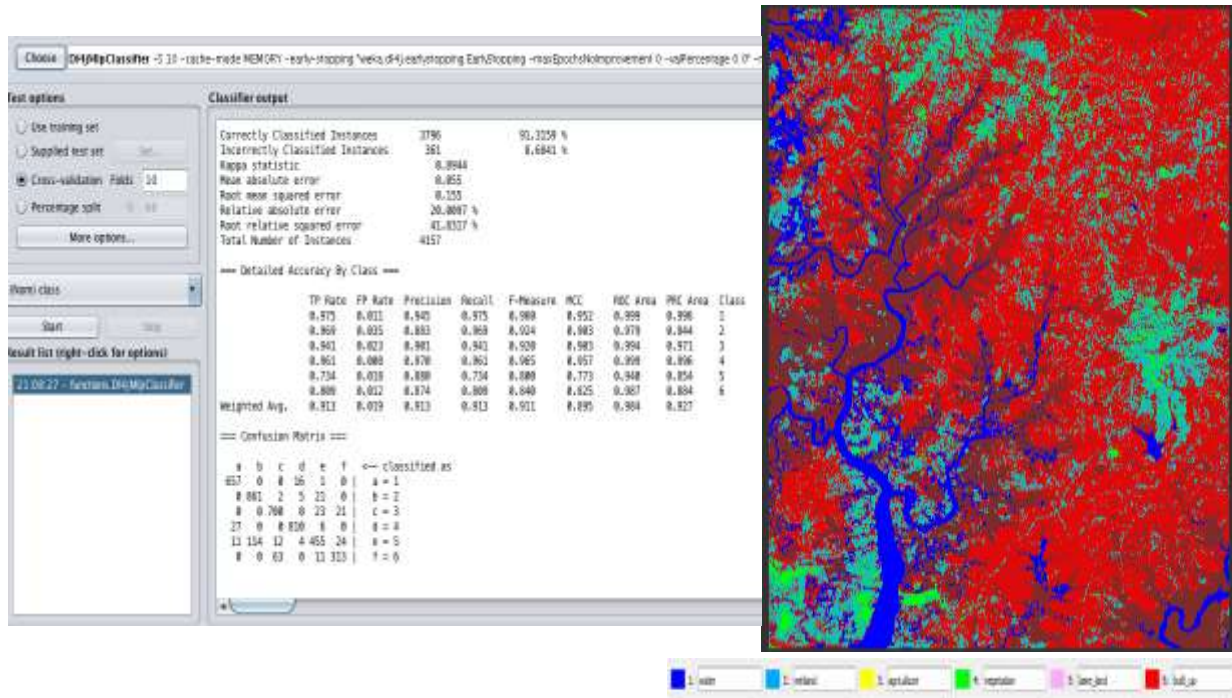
Choose Dl4jMlpClassifier -S 10 -cache-mode MEMORY -early-stopping "weka.dl4j.earlystopping.EarlyStopping -maxEpochsNoImprovement 0 -valPercentage 0.0" -

Test options

Use training set

Supplied test set Set...

Cross-validation Folds 10

Percentage split % 66

More options...

(Nom) class

Start Stop

Result list (right-click for options)

21:08:27 - functions.Dl4jMlpClassifier

Classifier output

Correctly Classified Instances 3796 91.3159 %
Incorrectly Classified Instances 361 8.6841 %
Kappa statistic 0.8944
Mean absolute error 0.055
Root mean squared error 0.155
Relative absolute error 20.0097 %
Root relative squared error 41.8317 %
Total Number of Instances 4157

=== Detailed Accuracy By Class ===

| | TP Rate | FP Rate | Precision | Recall | F-Measure | MCC | ROC Area | PRC Area | Class |
|---|---|---|---|---|---|---|---|---|---|
| | 0.975 | 0.011 | 0.945 | 0.975 | 0.960 | 0.952 | 0.999 | 0.996 | 1 |
| | 0.969 | 0.035 | 0.883 | 0.969 | 0.924 | 0.903 | 0.979 | 0.844 | 2 |
| | 0.941 | 0.023 | 0.901 | 0.941 | 0.920 | 0.903 | 0.994 | 0.971 | 3 |
| | 0.961 | 0.008 | 0.970 | 0.961 | 0.965 | 0.957 | 0.999 | 0.996 | 4 |
| | 0.734 | 0.018 | 0.890 | 0.734 | 0.809 | 0.773 | 0.940 | 0.854 | 5 |
| | 0.808 | 0.012 | 0.874 | 0.808 | 0.840 | 0.825 | 0.987 | 0.884 | 6 |
| Weighted Avg. | 0.913 | 0.019 | 0.913 | 0.913 | 0.911 | 0.895 | 0.984 | 0.927 | |

=== Confusion Matrix ===

a b c d e f <-- classified as
657 0 0 16 1 0 | a = 1
0 861 2 5 21 0 | b = 2
0 0 708 0 23 21 | c = 3
27 0 0 810 6 0 | d = 4
11 114 12 4 455 24 | e = 5
0 0 63 0 11 313 | f = 6

1: water 2: wetland 3: agriculture 4: vegetation 5: bare_land 6: built_up